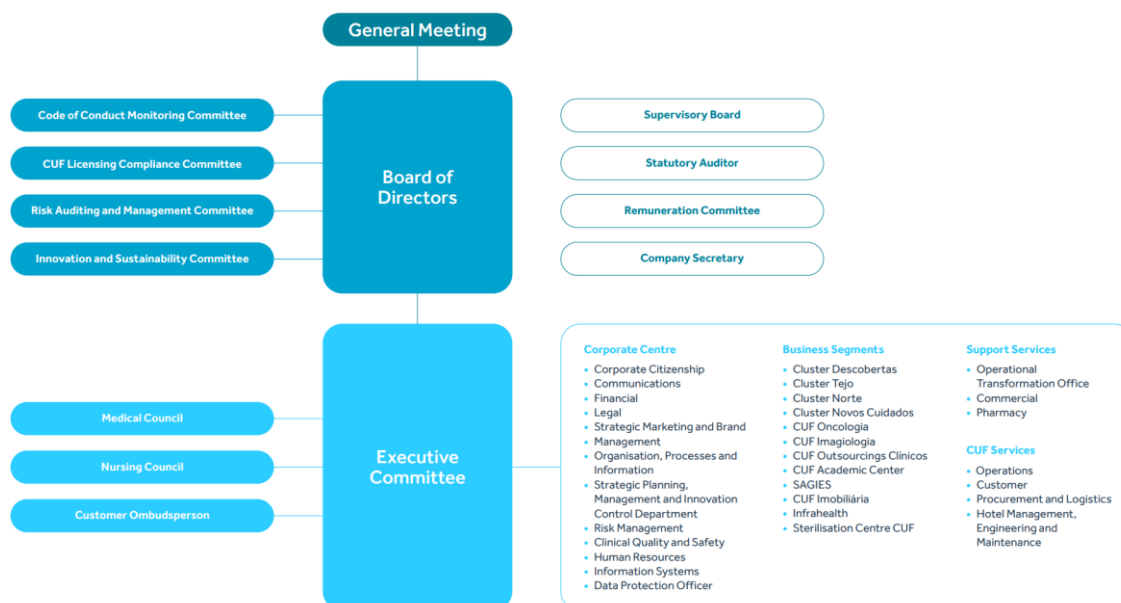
General Meeting

Code of Conduct Monitoring Committee

CUF Licensing Compliance Committee

Risk Auditing and Management Committee

Innovation and Sustainability Committee

Board of Directors

Supervisory Board

Statutory Auditor

Remuneration Committee

Company Secretary

Medical Council

Nursing Council

Customer Ombudsperson

Executive Committee

Corporate Centre
• Corporate Citizenship
• Communications
• Financial
• Legal
• Strategic Marketing and Brand Management
• Organisation, Processes and Information
• Strategic Planning, Management and Innovation Control Department
• Risk Management
• Clinical Quality and Safety
• Human Resources
• Information Systems
• Data Protection Officer

Business Segments
• Cluster Descobertas
• Cluster Tejo
• Cluster Norte
• Cluster Novos Cuidados
• CUF Oncologia
• CUF Imagiologia
• CUF Outsourcings Clínicos
• CUF Academic Center
• SAGIES
• CUF Imobiliária
• Infrahealth
• Sterilisation Centre CUF

Support Services
• Operational Transformation Office
• Commercial
• Pharmacy

CUF Services
• Operations
• Customer
• Procurement and Logistics
• Hotel Management, Engineering and Maintenance